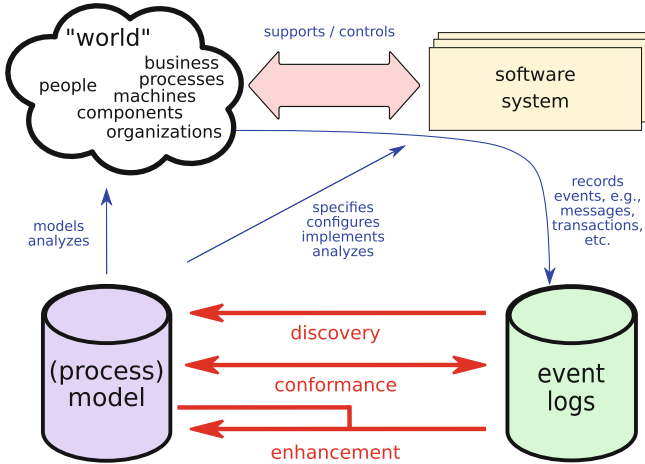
"world"
people
business processes
machines
components
organizations

supports / controls

software system

models analyzes

specifies configures implements analyzes

records events, e.g., messages, transactions, etc.

(process) model

discovery

conformance

enhancement

event logs